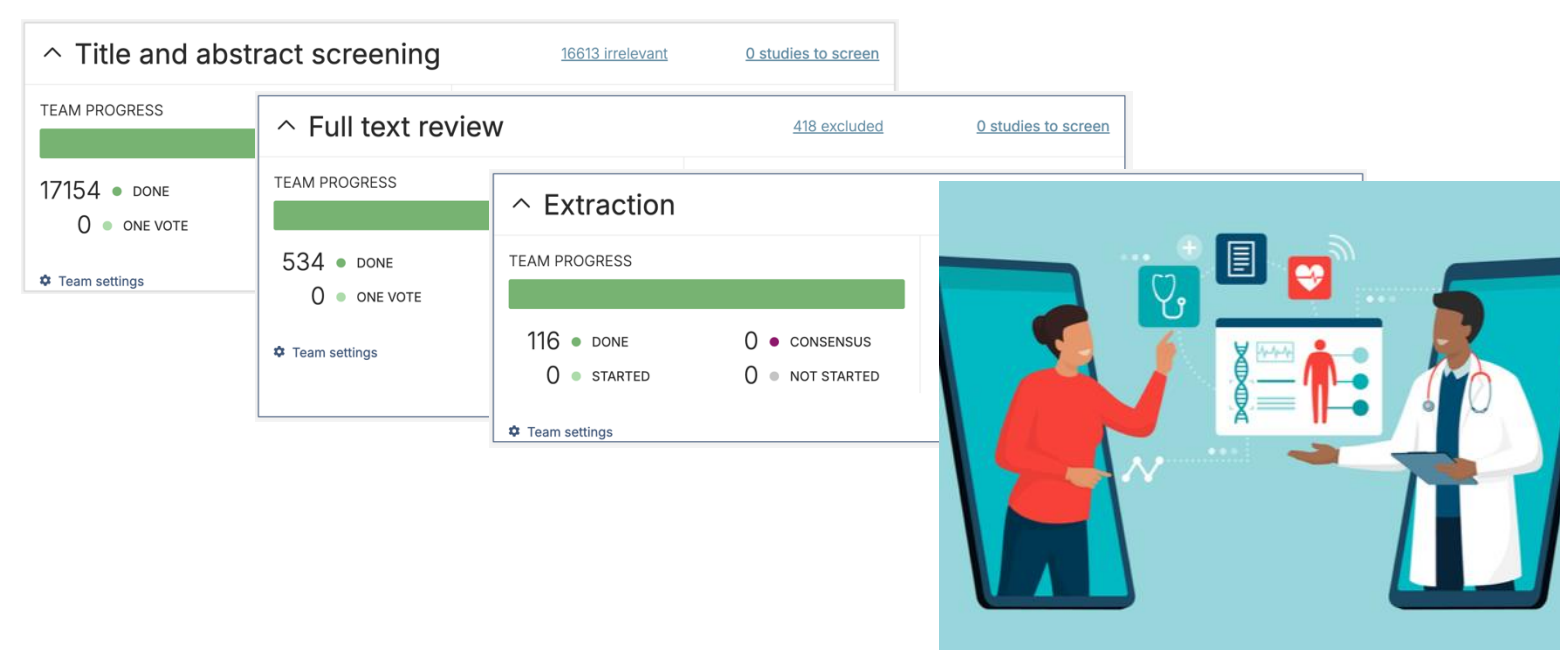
^ Title and abstract screening

16613 irrelevant

0 studies to screen

TEAM PROGRESS

17154 DONE

0 ONE VOTE

Team settings

^ Full text review

418 excluded

0 studies to screen

TEAM PROGRESS

534 DONE

0 ONE VOTE

Team settings

^ Extraction

TEAM PROGRESS

116 DONE

0 STARTED

0 CONSENSUS

0 NOT STARTED

Team settings